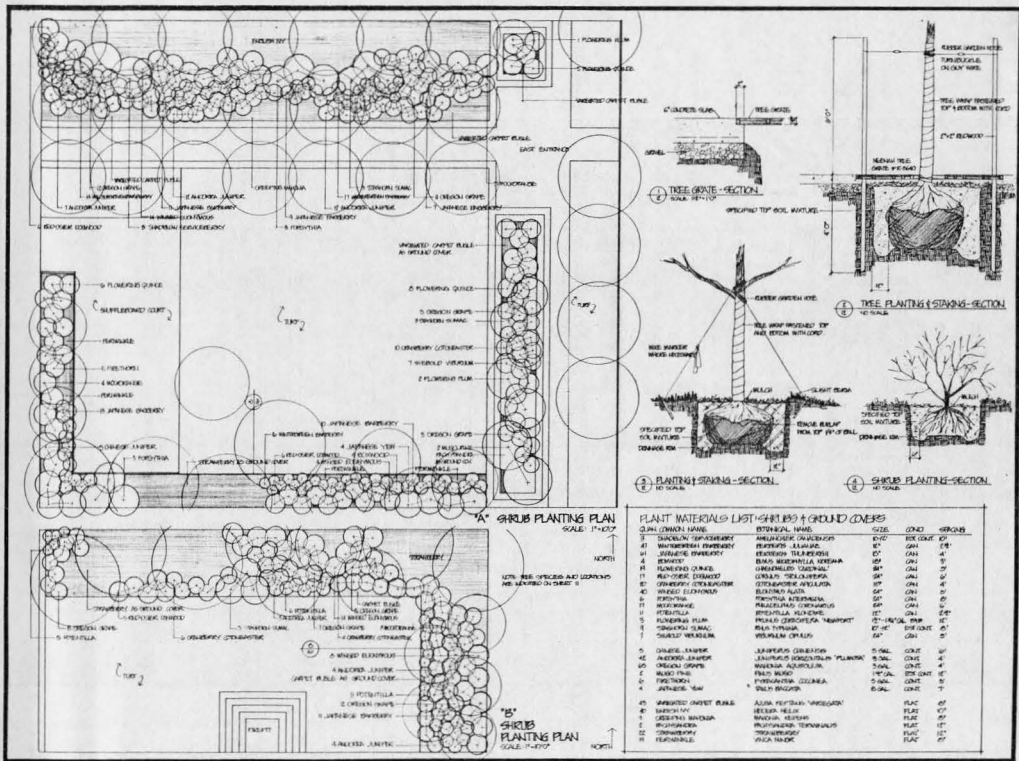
ENGLISH IVY

1 FLOWERING PLUM

5 FLOWERING QUINCE

VARIEGATED CARPET BUGLE

EAST ENTRANCE

VARIEGATED CARPET BUGLE

6" CONCRETE SLAB

TREE GRATE

GRAVEL

TREE GRATE - SECTION
SCALE: 1/2"=1'0"

SPECIFIED TOP SOIL MIXTURE

RUBBER GARDEN HOSE

TURNBUCKLE ON GUY WIRE

TREE WRAP FASTENED TOP & BOTTOM WITH CORD

2"x2" REDWOOD

NEENAH TREE GRATE

TREE PLANTING & STAKING - SECTION
NO SCALE

VARIEGATED CARPET BUGLE
3 COMMON HERBS
1 ANDORRA JUNIPER
1 PEEKER DOGWOOD
1 ANDORRA JUNIPER
1 SHADBLOW SERVICEBERRY
OREGON GRAPE
2 STAGHORN SUMAC
3 JAPANESE BARBERRY
8 FORSYTHIA
2 OREGON GRAPE
3 JAPANESE BARBERRY

VARIEGATED CARPET BUGLE AS GROUND COVER

6 FLOWERING QUINCE

SHUFFLEBOARD COURT

TURF

3 OREGON GRAPE
3 STAGHORN SUMAC

10 CRANBERRY COTONEASTER

7 SNOWBALL VIBURNUM

2 FLOWERING PLUM

6 FIRETHORN
8 MOCKORANGE
6 JAPANESE BARBERRY

RUBBER GARDEN HOSE

TREE WRAP FASTENED TOP AND BOTTOM WITH CORD

TREE WRAPPER WHERE NECESSARY

MULCH

SAUCER

SPECIFIED TOP SOIL MIXTURE

DRAINAGE ROCK

REMOVE BURLAP FROM TOP OF BALL

MULCH

SPECIFIED TOP SOIL MIXTURE

DRAINAGE ROCK

PLANTING & STAKING - SECTION
NO SCALE

SHRUB PLANTING - SECTION
NO SCALE

10 JAPANESE BARBERRY

6 CHINESE JUNIPER
3 FORSYTHIA

STRAWBERRY AS GROUND COVER

6 WASHINGTON HAWTHORN
1 RED-OSIER DOGWOOD
4 JAPANESE YEW
3 REDWOOD
WINGED EUONYMUS
3 OREGON GRAPE

"A" SHRUB PLANTING PLAN
SCALE: 1"=10'0"

NORTH

STRAWBERRY

NOTE: TREE SPECIES AND LOCATIONS ARE INDICATED ON SHEET 3

STRAWBERRY AS GROUND COVER
1 RED-OSIER DOGWOOD
6 POTENTILLA
3 STAGHORN SUMAC
CARPET BUGLE
FLOWERING QUINCE
11 WINGED EUONYMUS

3 FOTENTILLA

CRANBERRY COTONEASTER

TURF

6 WINGED EUONYMUS
4 ANDORRA JUNIPER
CARPET BUGLE AS GROUND COVER
3 POTENTILLA
2 OREGON GRAPE
3 JAPANESE BARBERRY
4 ANDORRA JUNIPER

"B" SHRUB PLANTING PLAN
SCALE: 1"=10'0"

NORTH

PLANT MATERIALS LIST: SHRUBS & GROUND COVERS

| QUAN. | COMMON NAME | BOTANICAL NAME | SIZE | COND. | SPACING |
|---|---|---|---|---|---|
| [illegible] | SHADBLOW SERVICEBERRY | AMELANCHIER CANADENSIS | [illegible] | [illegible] | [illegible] |
| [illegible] | WASHINGTON HAWTHORN | CRATAEGUS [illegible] | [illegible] | CAN | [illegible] |
| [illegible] | JAPANESE BARBERRY | BERBERIS THUNBERGII | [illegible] | CAN | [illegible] |
| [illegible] | BOXWOOD | BUXUS MICROPHYLLA KOREANA | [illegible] | CAN | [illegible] |
| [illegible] | FLOWERING QUINCE | CHAENOMELES 'CARDINAL' | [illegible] | CAN | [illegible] |
| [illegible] | RED-OSIER DOGWOOD | CORNUS STOLONIFERA | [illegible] | CAN | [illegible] |
| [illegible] | CRANBERRY COTONEASTER | COTONEASTER APICULATA | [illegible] | CAN | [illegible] |
| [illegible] | WINGED EUONYMUS | EUONYMUS ALATA | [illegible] | CAN | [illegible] |
| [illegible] | FORSYTHIA | FORSYTHIA INTERMEDIA | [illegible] | CAN | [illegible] |
| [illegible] | MOCKORANGE | PHILADELPHUS CORONARIUS | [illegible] | CAN | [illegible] |
| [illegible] | POTENTILLA | POTENTILLA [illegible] | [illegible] | CAN | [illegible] |
| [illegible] | FLOWERING PLUM | PRUNUS CERASIFERA 'NEWPORT' | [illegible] | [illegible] | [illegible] |
| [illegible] | STAGHORN SUMAC | RHUS TYPHINA | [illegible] | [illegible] | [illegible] |
| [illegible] | SNOWBALL VIBURNUM | VIBURNUM OPULUS | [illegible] | CAN | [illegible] |
| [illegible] | CHINESE JUNIPER | JUNIPERUS CHINENSIS | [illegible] | CONT. | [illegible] |
| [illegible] | ANDORRA JUNIPER | JUNIPERUS HORIZONTALIS 'PLUMOSA' | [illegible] | CONT. | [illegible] |
| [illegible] | OREGON GRAPE | MAHONIA AQUIFOLIUM | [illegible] | CONT. | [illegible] |
| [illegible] | MUGO PINE | PINUS MUGO | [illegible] | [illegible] | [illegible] |
| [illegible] | FIRETHORN | PYRACANTHA COCCINEA | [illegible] | CONT. | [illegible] |
| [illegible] | JAPANESE YEW | TAXUS BACCATA | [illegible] | CONT. | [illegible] |
| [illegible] | VARIEGATED CARPET BUGLE | AJUGA REPTANS 'VARIEGATA' | | FLAT | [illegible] |
| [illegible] | ENGLISH IVY | HEDERA HELIX | | FLAT | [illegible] |
| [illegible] | CREEPING MAHONIA | MAHONIA REPENS | | FLAT | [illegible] |
| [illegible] | PACHYSANDRA | PACHYSANDRA TERMINALIS | | FLAT | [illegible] |
| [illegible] | STRAWBERRY | STRAWBERRY | | FLAT | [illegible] |
| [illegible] | PERIWINKLE | VINCA MINOR | | FLAT | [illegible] |